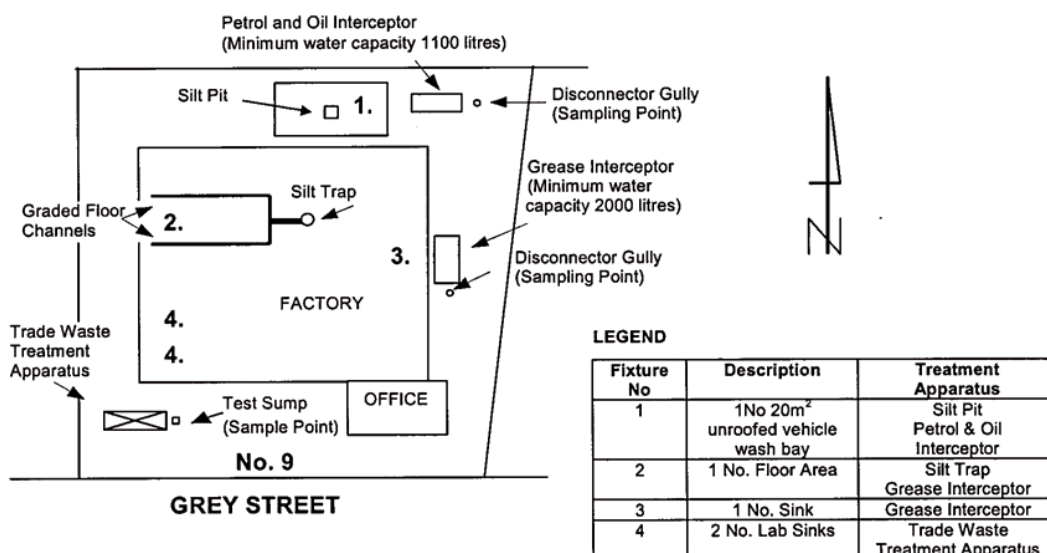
Petrol and Oil Interceptor
(Minimum water capacity 1100 litres)

Silt Pit

1.

Disconnector Gully
(Sampling Point)

Silt Trap

Graded Floor Channels

2.

Grease Interceptor
(Minimum water capacity 2000 litres)

3.

Disconnector Gully
(Sampling Point)

FACTORY

4.

4.

Trade Waste Treatment Apparatus

OFFICE

Test Sump
(Sample Point)

No. 9

GREY STREET

N

LEGEND

| Fixture No | Description | Treatment Apparatus |
|---|---|---|
| 1 | 1No $20m^2$ unroofed vehicle wash bay | Silt Pit Petrol & Oil Interceptor |
| 2 | 1 No. Floor Area | Silt Trap Grease Interceptor |
| 3 | 1 No. Sink | Grease Interceptor |
| 4 | 2 No. Lab Sinks | Trade Waste Treatment Apparatus |